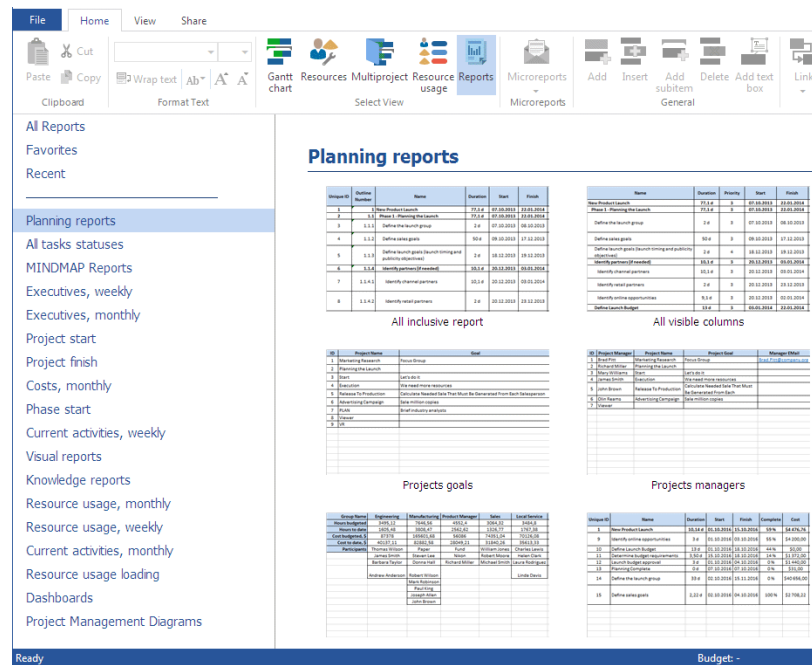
File Home View Share

Paste Cut Copy Clipboard

Wrap text Format Text

Gantt chart Resources Multiproject Resource usage Reports Select View

Microreports Microreports

Add Insert Add subitem Delete Add text box General

Link

All Reports
Favorites
Recent

Planning reports
All tasks statuses
MINDMAP Reports
Executives, weekly
Executives, monthly
Project start
Project finish
Costs, monthly
Phase start
Current activities, weekly
Visual reports
Knowledge reports
Resource usage, monthly
Resource usage, weekly
Current activities, monthly
Resource usage loading
Dashboards
Project Management Diagrams

Planning reports

All inclusive report

All visible columns

Projects goals

Projects managers

Ready

Budget: -